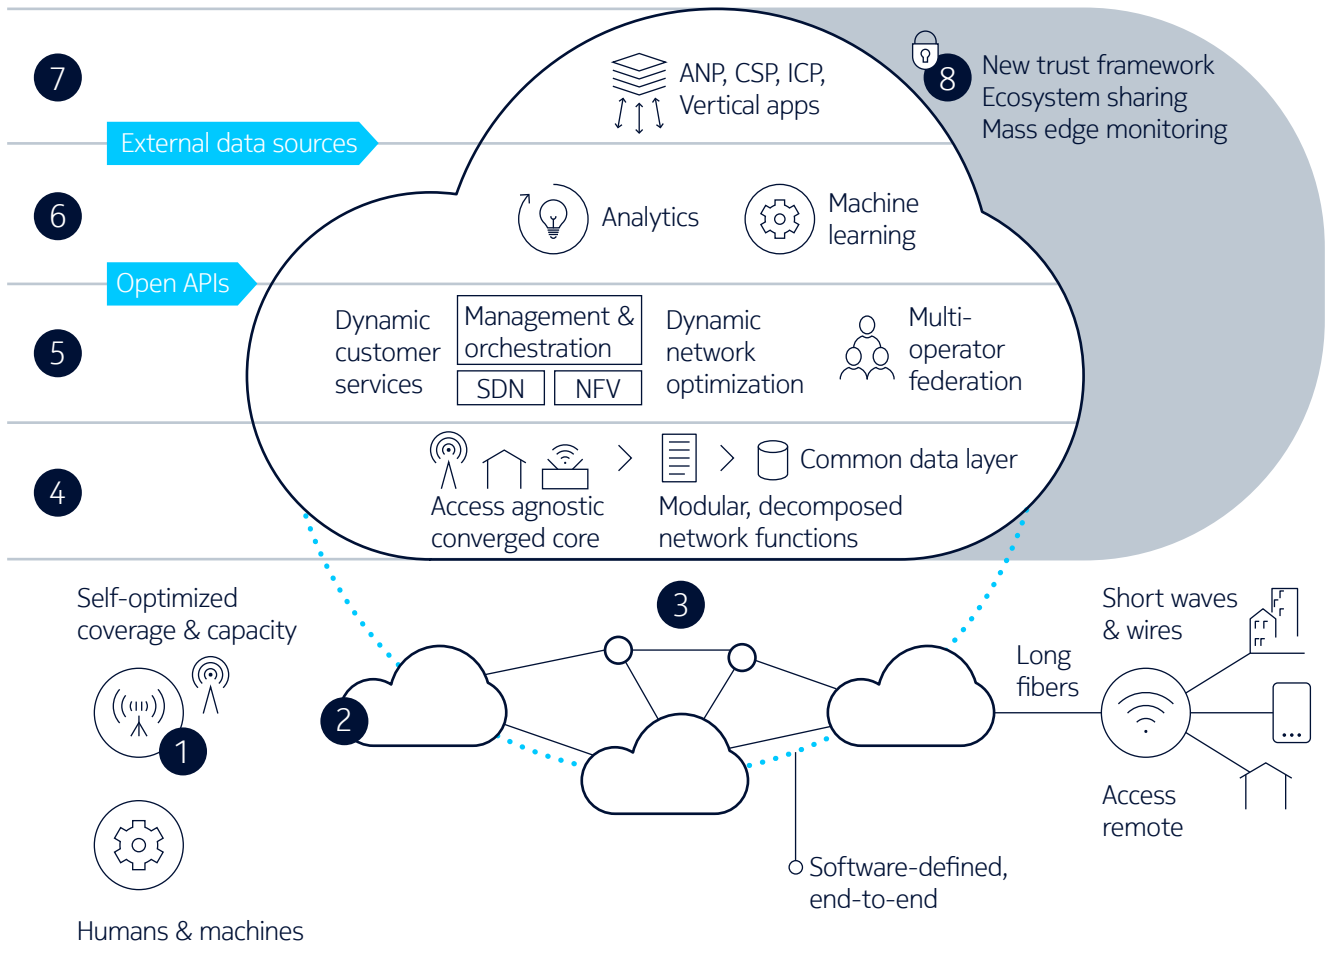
7

ANP, CSP, ICP, Vertical apps

8 New trust framework
Ecosystem sharing
Mass edge monitoring

External data sources

6

Analytics

Machine learning

Open APIs

5

Dynamic customer services

Management & orchestration

SDN

NFV

Dynamic network optimization

Multi-operator federation

4

Access agnostic converged core

Modular, decomposed network functions

Common data layer

Self-optimized coverage & capacity

1

2

3

Short waves & wires

Long fibers

Access remote

Software-defined, end-to-end

Humans & machines